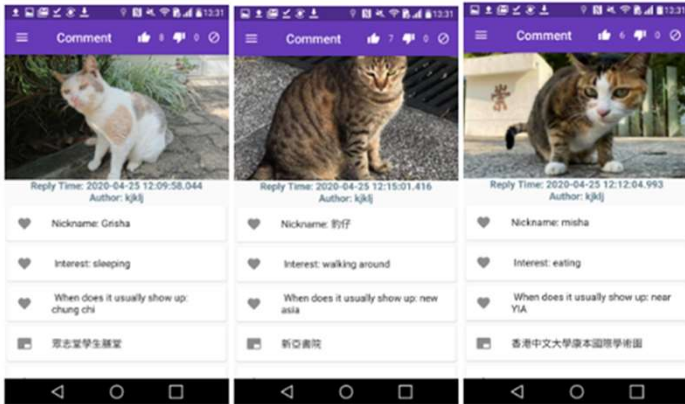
13:31
Comment 8 0
Reply Time: 2020-04-25 12:09:58.044
Author: kjklj
Nickname: Grisha
Interest: sleeping
When does it usually show up: chung chi
崇志堂學生膳堂

13:31
Comment 7 0
Reply Time: 2020-04-25 12:15:01.416
Author: kjklj
Nickname: 豹仔
Interest: walking around
When does it usually show up: new asia
新亞書院

13:31
Comment 6 0
崇
Reply Time: 2020-04-25 12:12:04.993
Author: kjklj
Nickname: misha
Interest: eating
When does it usually show up: near YIA
香港中文大學康本國際學術園